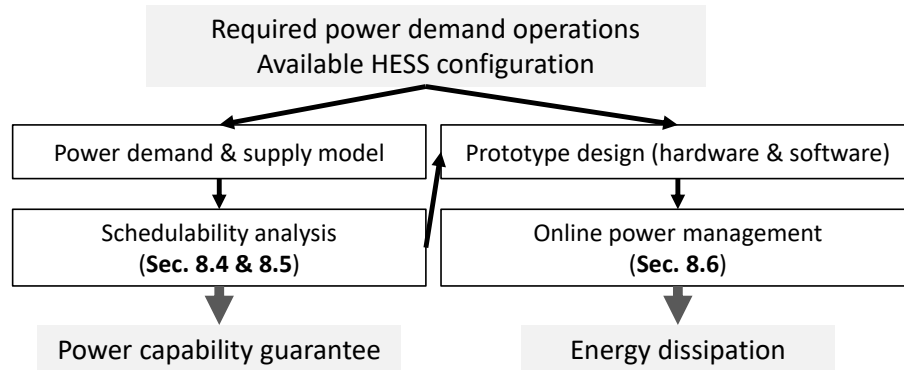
Required power demand operations
Available HESS configuration

Power demand & supply model

Prototype design (hardware & software)

Schedulability analysis
(**Sec. 8.4 & 8.5**)

Online power management
(**Sec. 8.6**)

Power capability guarantee

Energy dissipation